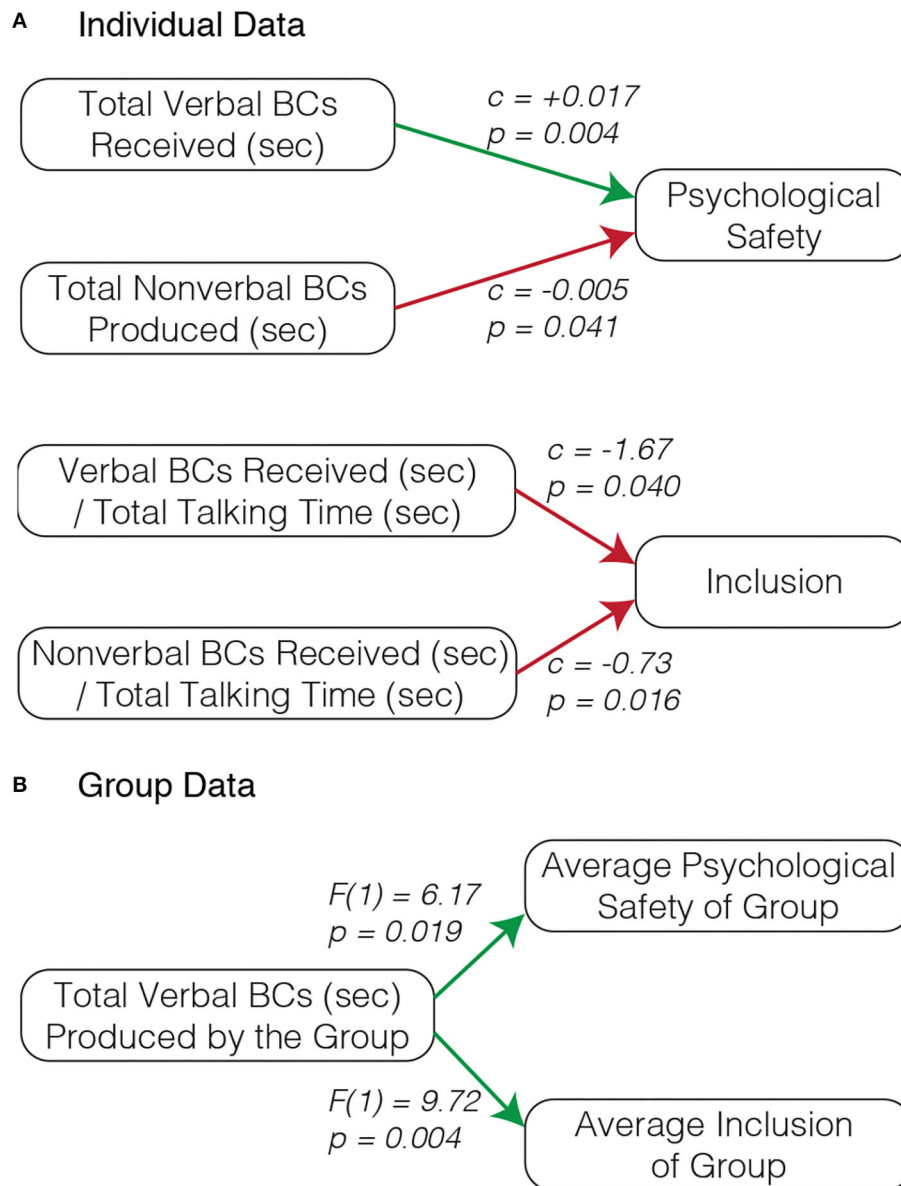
A Individual Data

Total Verbal BCs Received (sec)

$c = +0.017$
$p = 0.004$

Psychological Safety

Total Nonverbal BCs Produced (sec)

$c = -0.005$
$p = 0.041$

Verbal BCs Received (sec) / Total Talking Time (sec)

$c = -1.67$
$p = 0.040$

Inclusion

Nonverbal BCs Received (sec) / Total Talking Time (sec)

$c = -0.73$
$p = 0.016$

B Group Data

$F(1) = 6.17$
$p = 0.019$

Average Psychological Safety of Group

Total Verbal BCs (sec) Produced by the Group

$F(1) = 9.72$
$p = 0.004$

Average Inclusion of Group